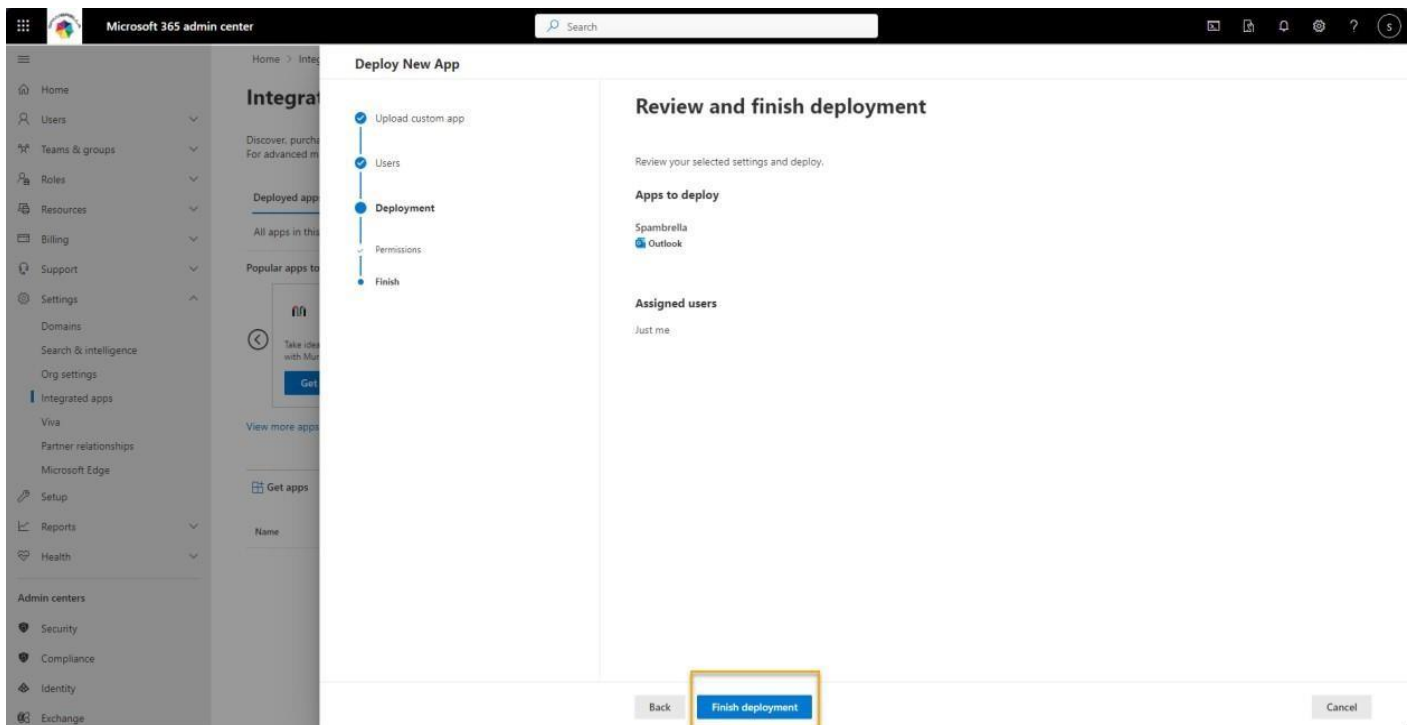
Microsoft 365 admin center

Search

S

Home
Users
Teams & groups
Roles
Resources
Billing
Support
Settings
Domains
Search & intelligence
Org settings
Integrated apps
Viva
Partner relationships
Microsoft Edge
Setup
Reports
Health

Admin centers
Security
Compliance
Identity
Exchange

Home > Integ

Integrat

Discover, purcha
For advanced m

Deployed app

All apps in this

Popular apps to

Take idea
with Mur

Get

View more apps

Get apps

Name

Deploy New App

Upload custom app
Users
Deployment
Permissions
Finish

Review and finish deployment

Review your selected settings and deploy.

Apps to deploy

Spambrella
Outlook

Assigned users

Just me

Back
Finish deployment
Cancel